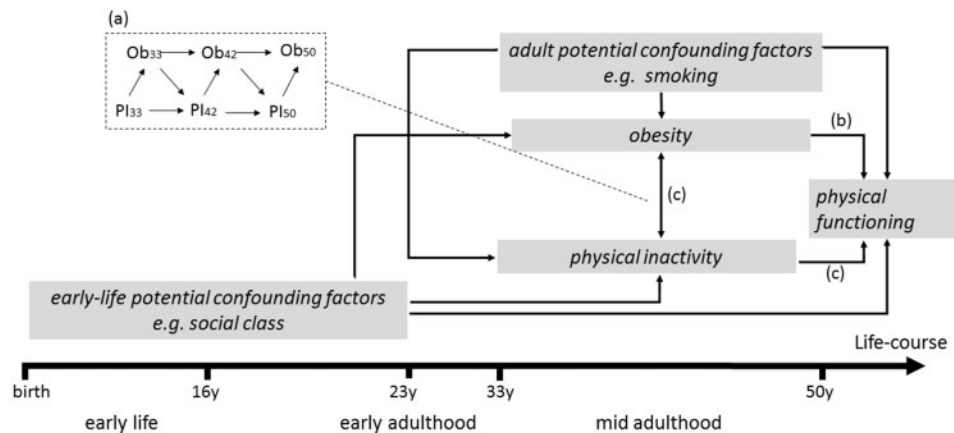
(a)

$Ob_{33}$ $Ob_{42}$ $Ob_{50}$

$PI_{33}$ $PI_{42}$ $PI_{50}$

adult potential confounding factors
e.g. smoking

obesity

(b)

(c)

physical functioning

physical inactivity

(c)

early-life potential confounding factors
e.g. social class

Life-course

birth 16y 23y 33y 50y

early life early adulthood mid adulthood